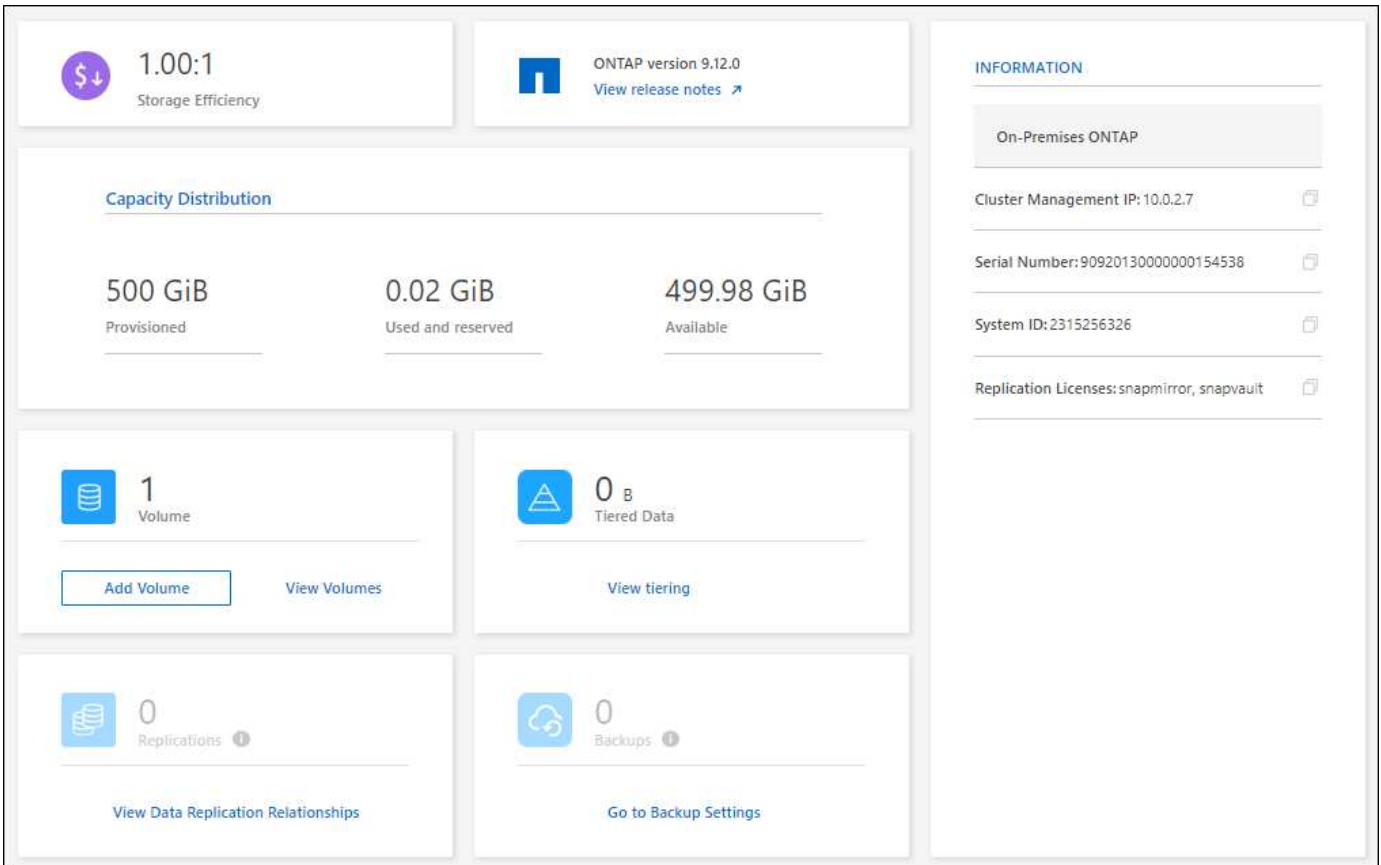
1.00:1
Storage Efficiency

ONTAP version 9.12.0
View release notes ↗

Capacity Distribution

500 GiB
Provisioned

0.02 GiB
Used and reserved

499.98 GiB
Available

1
Volume

Add Volume

View Volumes

0 B
Tiered Data

View tiering

0
Replications

View Data Replication Relationships

0
Backups

Go to Backup Settings

INFORMATION

On-Premises ONTAP

Cluster Management IP: 10.0.2.7

Serial Number: 909201300000001545

System ID: 2315256326

Replication Licenses: snapmirror, snapvault